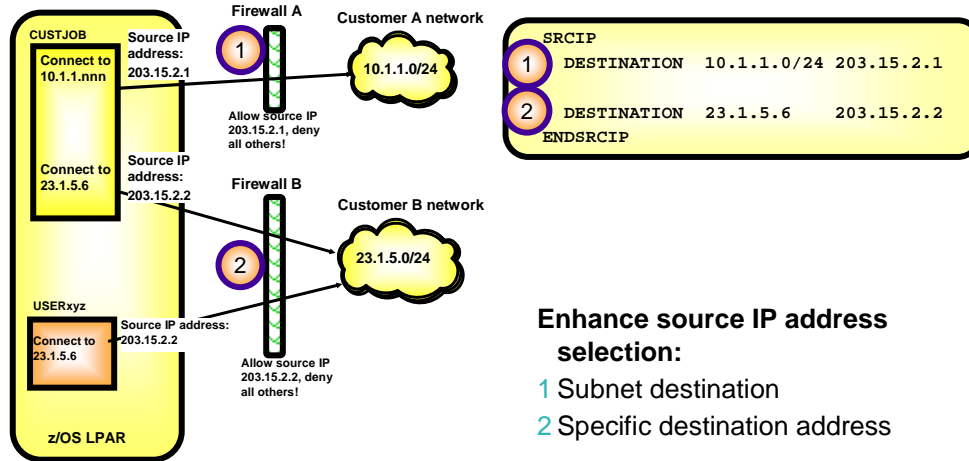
CUSTJOB

Connect to 10.1.1.nnn

Source IP address: 203.15.2.1

Firewall A

1

Customer A network

10.1.1.0/24

Allow source IP 203.15.2.1, deny all others!

Connect to 23.1.5.6

Source IP address: 203.15.2.2

Firewall B

Customer B network

2

23.1.5.0/24

USERxyz

Connect to 23.1.5.6

Source IP address: 203.15.2.2

Allow source IP 203.15.2.2, deny all others!

z/OS LPAR

SRCIP
1 DESTINATION 10.1.1.0/24 203.15.2.1
2 DESTINATION 23.1.5.6 203.15.2.2
ENDSRCIP

Enhance source IP address selection:

1 Subnet destination

2 Specific destination address